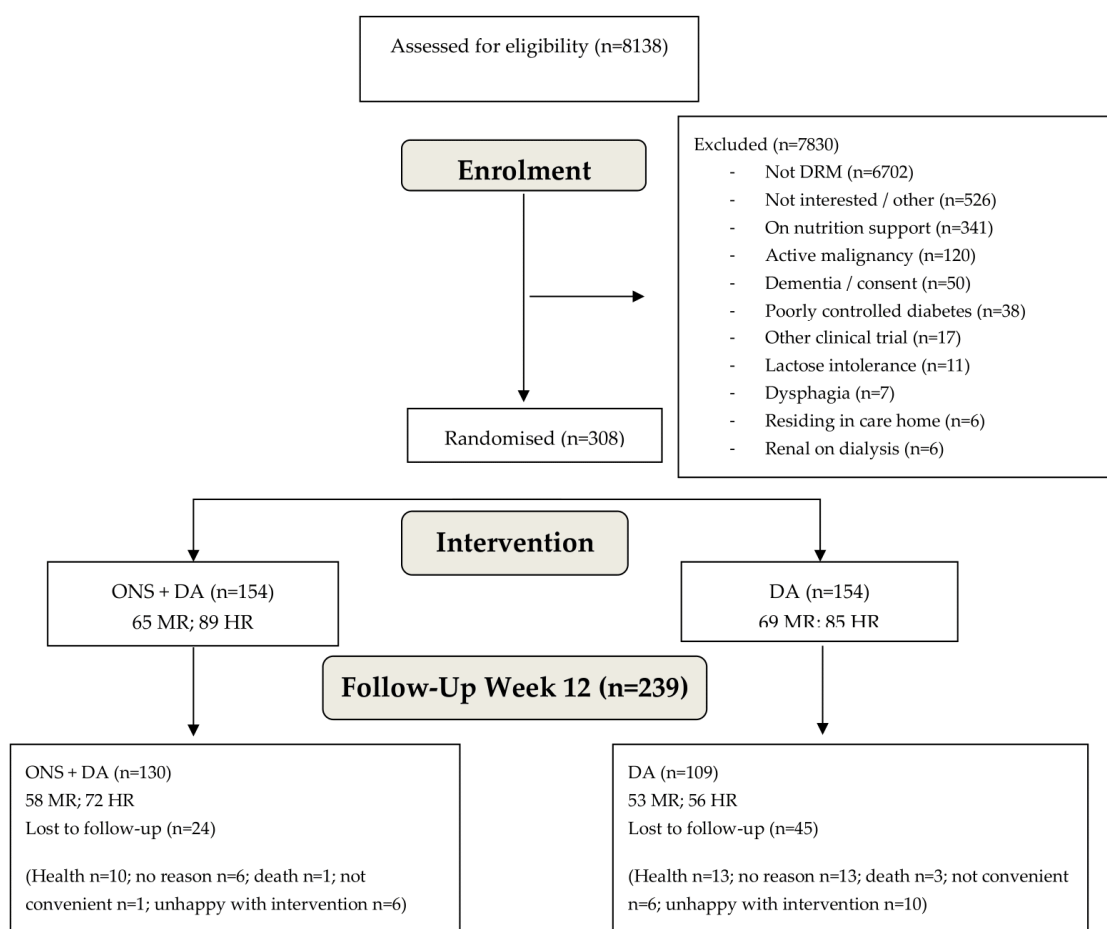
Assessed for eligibility (n=8138)

Enrolment

Excluded (n=7830)
- Not DRM (n=6702)
- Not interested / other (n=526)
- On nutrition support (n=341)
- Active malignancy (n=120)
- Dementia / consent (n=50)
- Poorly controlled diabetes (n=38)
- Other clinical trial (n=17)
- Lactose intolerance (n=11)
- Dysphagia (n=7)
- Residing in care home (n=6)
- Renal on dialysis (n=6)

Randomised (n=308)

Intervention

ONS + DA (n=154)
65 MR; 89 HR

DA (n=154)
69 MR; 85 HR

Follow-Up Week 12 (n=239)

ONS + DA (n=130)
58 MR; 72 HR
Lost to follow-up (n=24)

(Health n=10; no reason n=6; death n=1; not convenient n=1; unhappy with intervention n=6)

DA (n=109)
53 MR; 56 HR
Lost to follow-up (n=45)

(Health n=13; no reason n=13; death n=3; not convenient n=6; unhappy with intervention n=10)